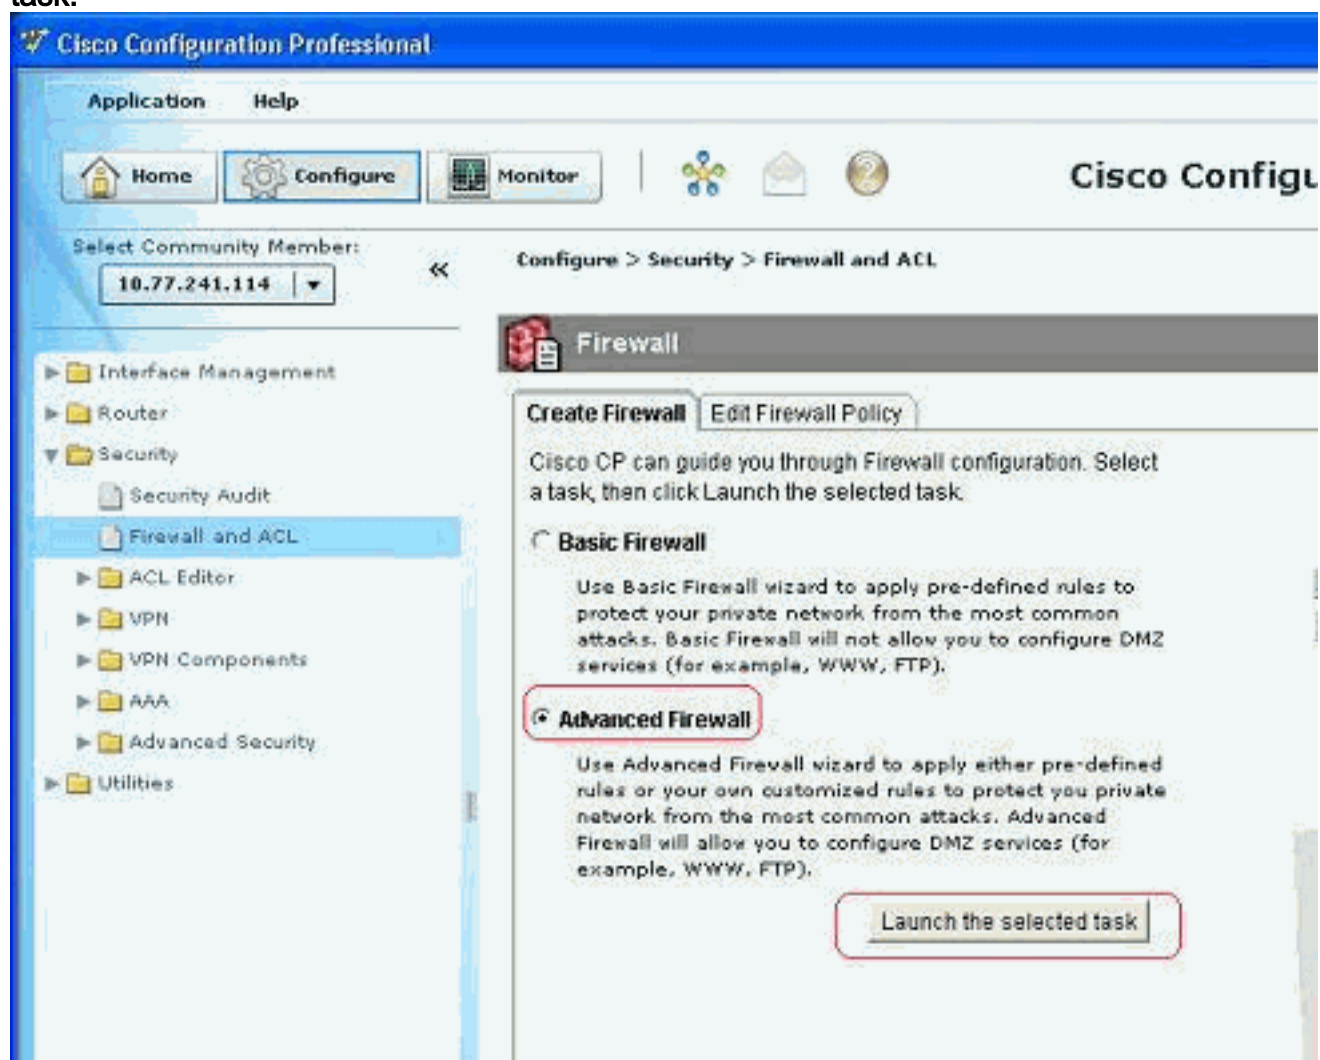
task.

Cisco Configuration Professional

Application Help

Home Configure Monitor

Cisco Configu

Select Community Member:
10.77.241.114

«

Configure > Security > Firewall and ACL

Interface Management
Router
Security
Security Audit
Firewall and ACL
ACL Editor
VPN
VPN Components
AAA
Advanced Security
Utilities

Firewall

Create Firewall | Edit Firewall Policy

Cisco CP can guide you through Firewall configuration. Select a task, then click Launch the selected task.

Basic Firewall

Use Basic Firewall wizard to apply pre-defined rules to protect your private network from the most common attacks. Basic Firewall will not allow you to configure DMZ services (for example, WWW, FTP).

Advanced Firewall

Use Advanced Firewall wizard to apply either pre-defined rules or your own customized rules to protect your private network from the most common attacks. Advanced Firewall will allow you to configure DMZ services (for example, WWW, FTP).

Launch the selected task